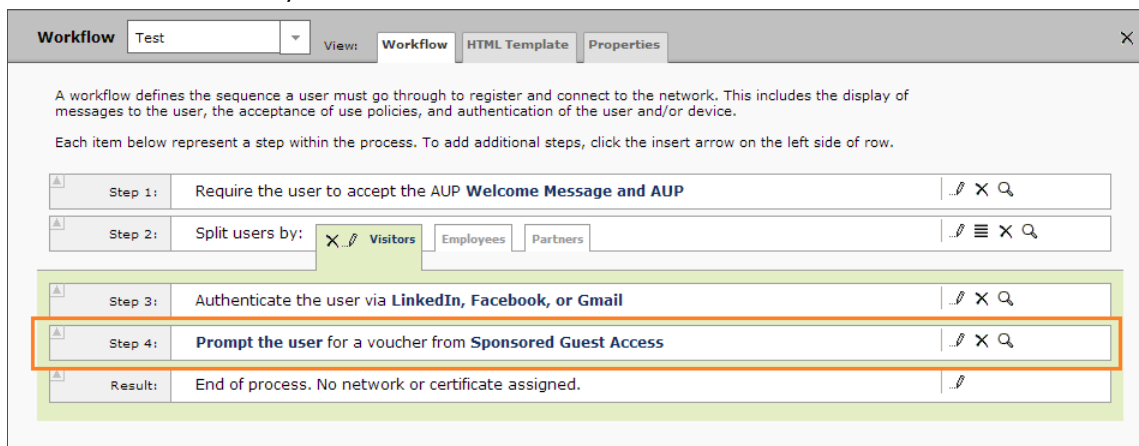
Workflow Test

View: Workflow HTML Template Properties

A workflow defines the sequence a user must go through to register and connect to the network. This includes the display of messages to the user, the acceptance of use policies, and authentication of the user and/or device.

Each item below represent a step within the process. To add additional steps, click the insert arrow on the left side of row.

| | |
|---|---|
| Step 1: | Require the user to accept the AUP **Welcome Message and AUP** |
| Step 2: | Split users by: Visitors Employees Partners |
| Step 3: | Authenticate the user via **LinkedIn, Facebook, or Gmail** |
| Step 4: | **Prompt the user** for a voucher from **Sponsored Guest Access** |
| Result: | End of process. No network or certificate assigned. |